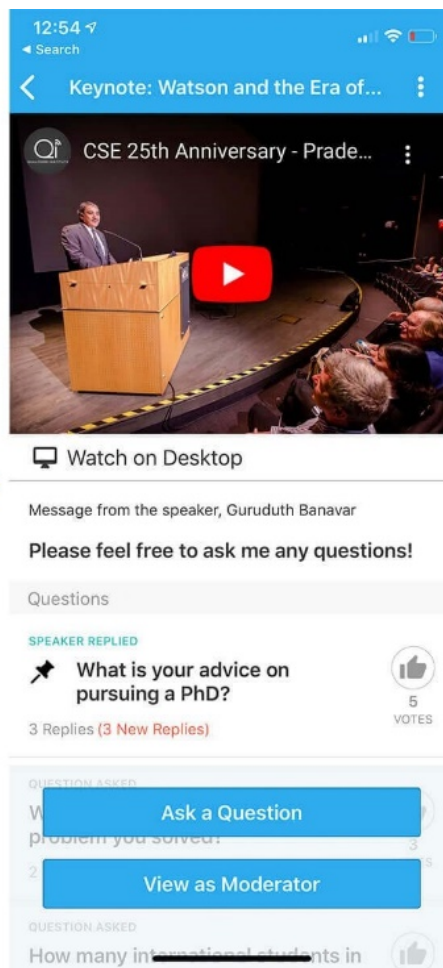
12:54
◂ Search

Keynote: Watson and the Era of...

CSE 25th Anniversary - Prade...

Watch on Desktop

Message from the speaker, Guruduth Banavar

Please feel free to ask me any questions!

Questions

SPEAKER REPLIED

What is your advice on pursuing a PhD?

5
VOTES

3 Replies (3 New Replies)

QUESTION ASKED

W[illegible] problem you solved?

2 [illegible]

3

Ask a Question

View as Moderator

QUESTION ASKED

How many int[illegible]nts in